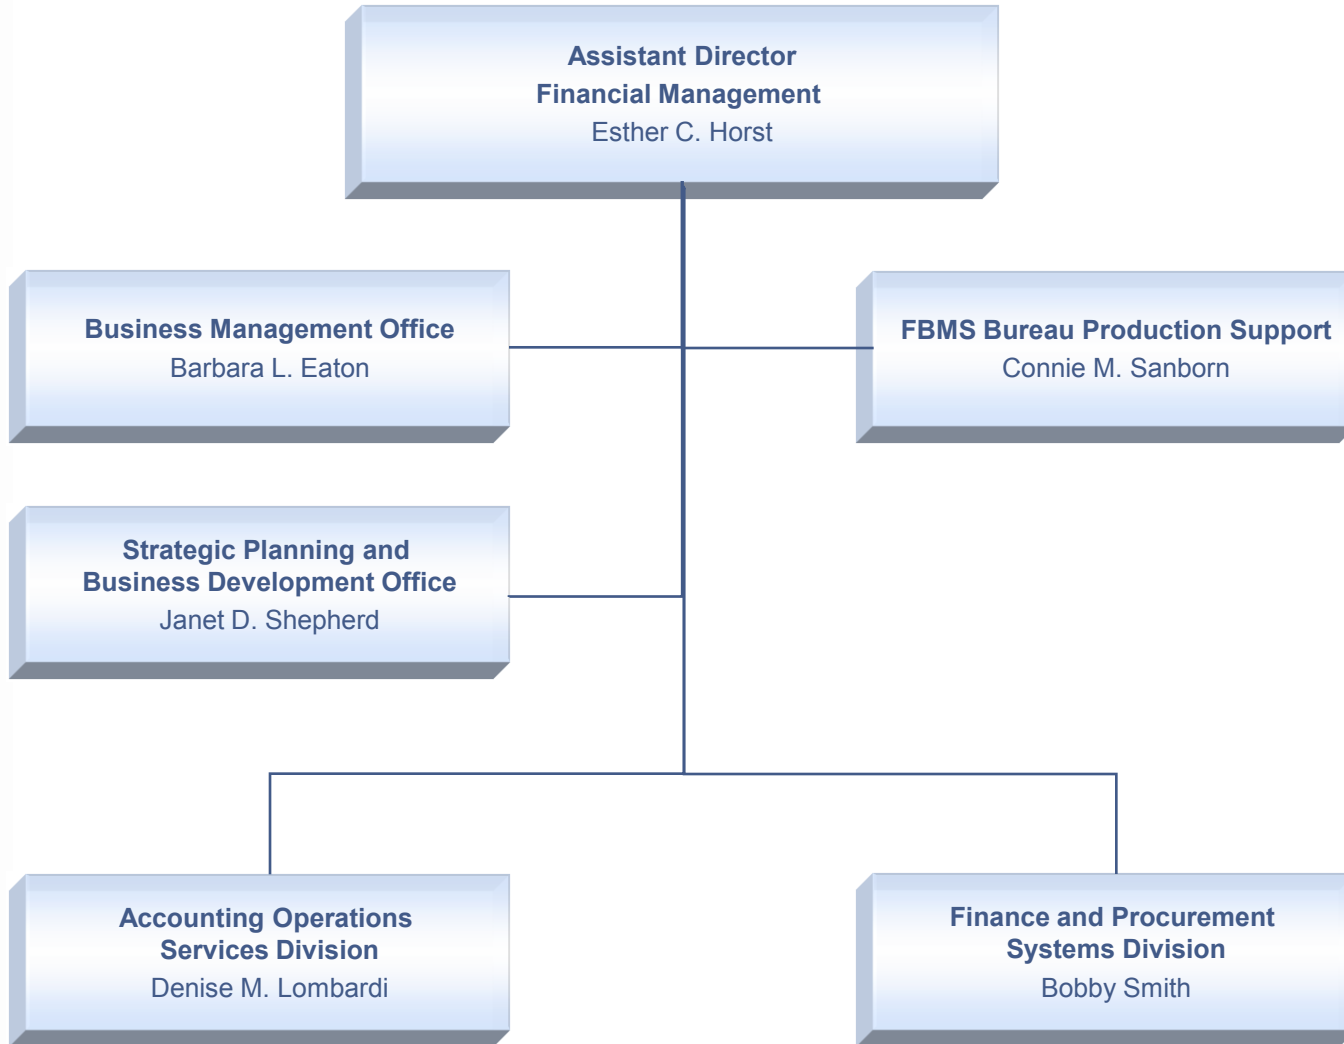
Assistant Director
Financial Management
Esther C. Horst

Business Management Office
Barbara L. Eaton

FBMS Bureau Production Support
Connie M. Sanborn

Strategic Planning and Business Development Office
Janet D. Shepherd

Accounting Operations Services Division
Denise M. Lombardi

Finance and Procurement Systems Division
Bobby Smith